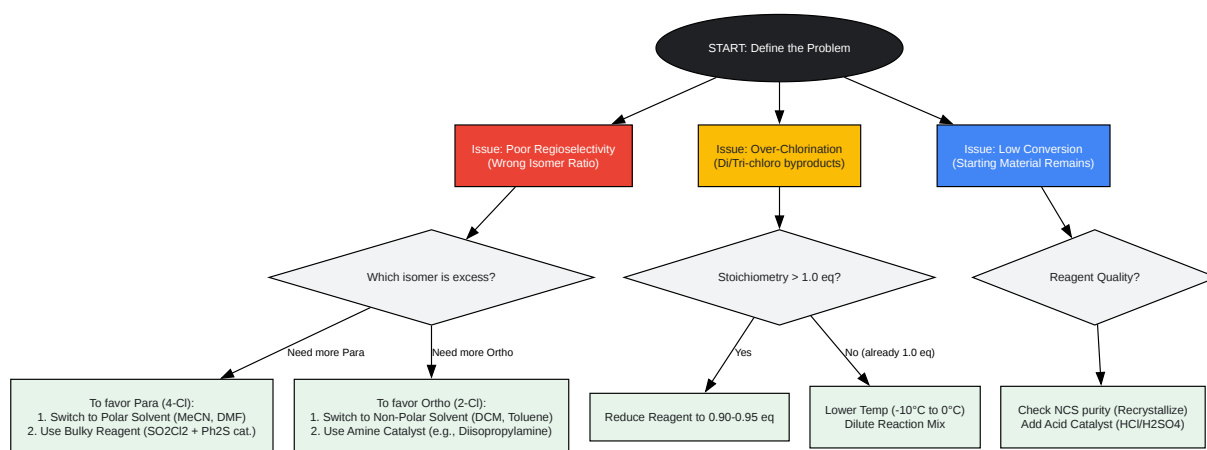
START: Define the Problem

Issue: Poor Regioselectivity
(Wrong Isomer Ratio)

Issue: Over-Chlorination
(Di/Tri-chloro byproducts)

Issue: Low Conversion
(Starting Material Remains)

Which isomer is excess?

Stoichiometry > 1.0 eq?

Reagent Quality?

Need more Para

Need more Ortho

Yes

No (already 1.0 eq)

To favor Para (4-Cl):
1. Switch to Polar Solvent (MeCN, DMF)
2. Use Bulky Reagent (SO2Cl2 + Ph2S cat.)

To favor Ortho (2-Cl):
1. Switch to Non-Polar Solvent (DCM, Toluene)
2. Use Amine Catalyst (e.g., Diisopropylamine)

Reduce Reagent to 0.90-0.95 eq

Lower Temp (-10°C to 0°C)
Dilute Reaction Mix

Check NCS purity (Recrystallize)
Add Acid Catalyst (HCl/H2SO4)